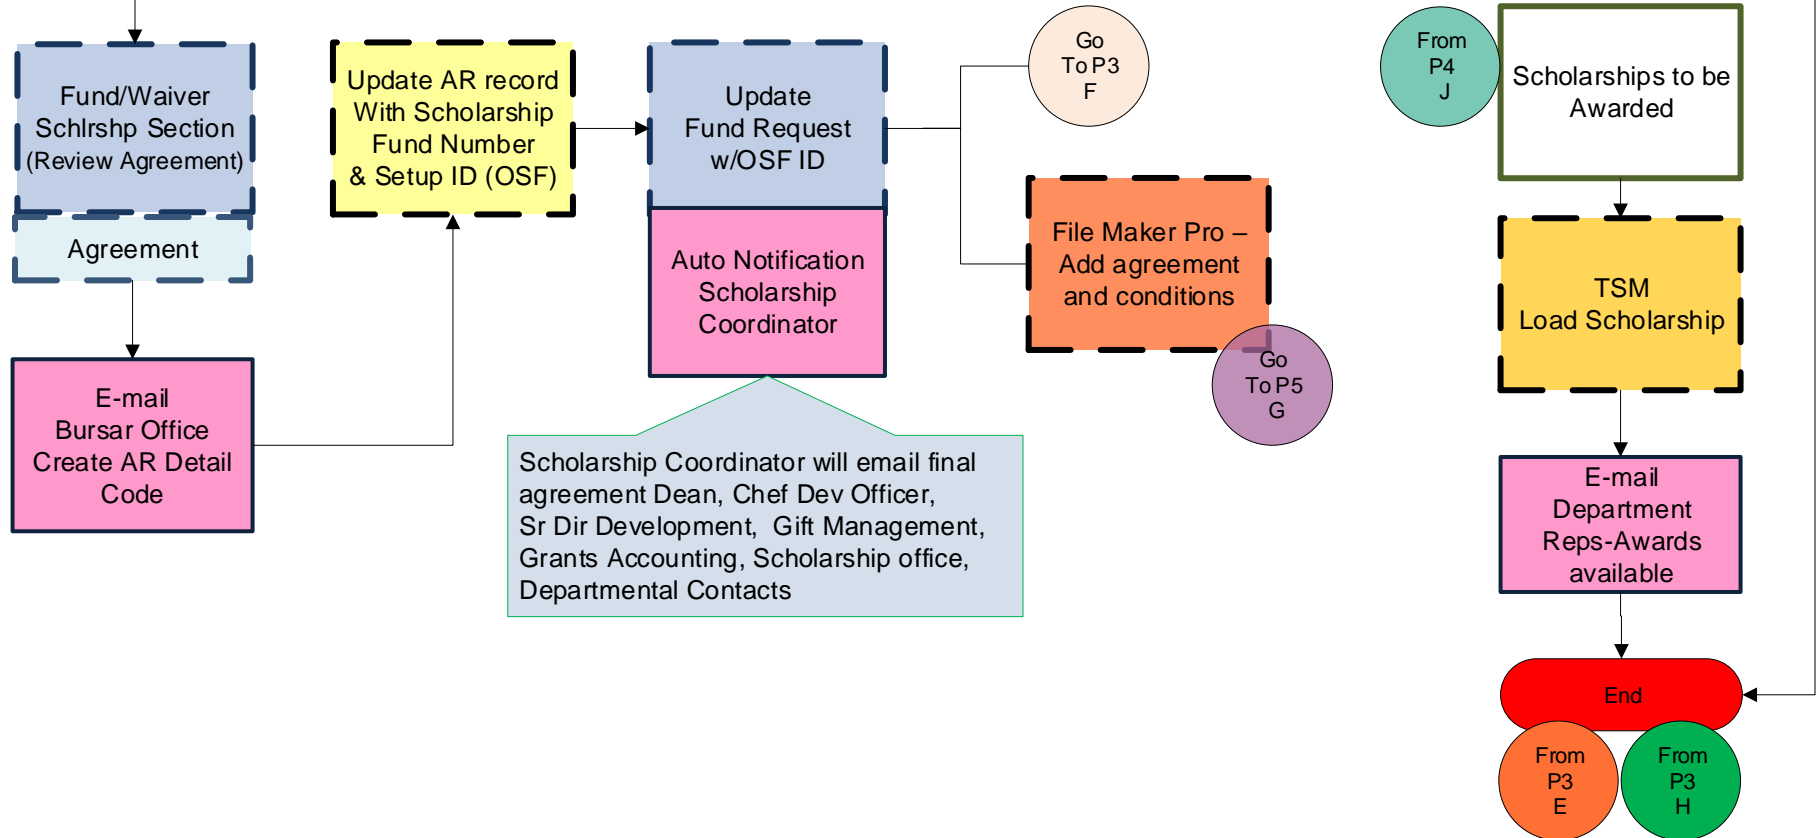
Fund/Waiver Schlrshp Section (Review Agreement)

Agreement

E-mail Bursar Office Create AR Detail Code

Update AR record With Scholarship Fund Number & Setup ID (OSF)

Update Fund Request w/OSF ID

Auto Notification Scholarship Coordinator

Scholarship Coordinator will email final agreement Dean, Chef Dev Officer, Sr Dir Development, Gift Management, Grants Accounting, Scholarship office, Departmental Contacts

Go To P3 F

File Maker Pro – Add agreement and conditions

Go To P5 G

From P4 J

Scholarships to be Awarded

TSM Load Scholarship

E-mail Department Reps-Awards available

End

From P3 E

From P3 H